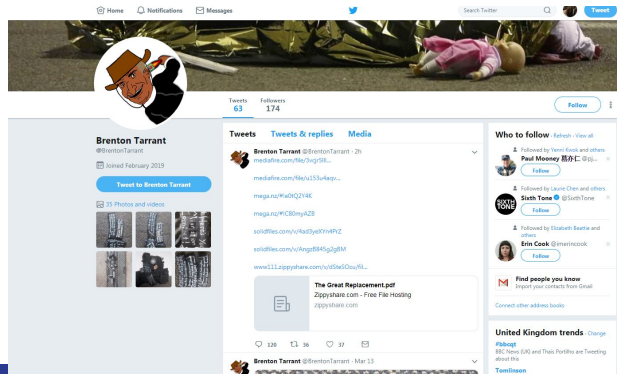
Home Notifications Messages

Search Twitter

Tweet

Tweets
63

Followers
174

Follow

Brenton Tarrant
@BrentonTarrant

Joined February 2019

Tweet to Brenton Tarrant

35 Photos and videos

Tweets
Tweets & replies
Media

Brenton Tarrant @BrentonTarrant · 2h
mediafire.com/file/3vcjr58...

mediafire.com/file/u153u4aqv...

mega.nz/#!a0tQ2Y4K

mega.nz/#!C80myAZB

solidfiles.com/v/4ad3yeXYn4PrZ

solidfiles.com/v/Angz8845g2gBM

www111.zippyshare.com/v/dSte5Oou/fil...

The Great Replacement.pdf
Zippyshare.com - Free File Hosting
zippyshare.com

120 36 37

Brenton Tarrant @BrentonTarrant · Mar 13

Who to follow · Refresh · View all

Followed by Yenni Kwok and others
Paul Mooney 慕亦仁 @pj...
Follow

Followed by Laurie Chen and others
Sixth Tone @SixthTone
Follow

SIXTH TONE

Followed by Elizabeth Beattie and others
Erin Cook @merincook
Follow

Find people you know
Import your contacts from Gmail

Connect other address books

United Kingdom trends · Change

#bbcqt
BBC News (UK) and Thais Portilho are Tweeting about this

Tomlinson